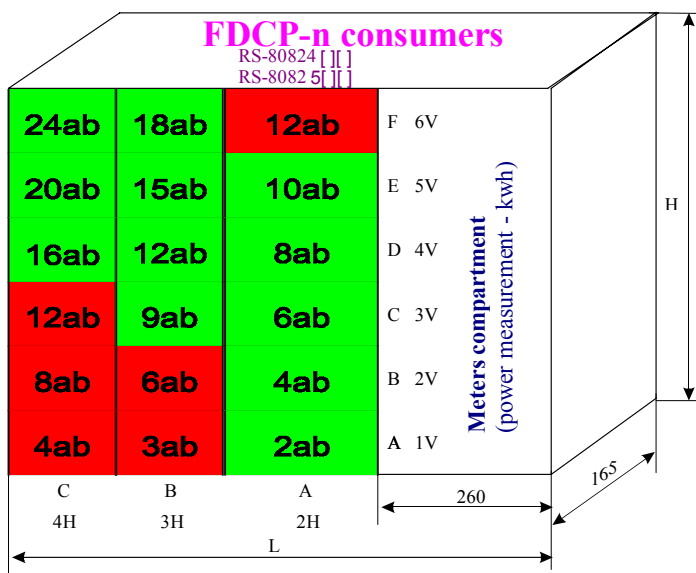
FDCP-n consumers

RS-80824 [ ][ ]
RS-80825 [ ][ ]

| 24ab | 18ab | 12ab |
|---|---|---|
| 20ab | 15ab | 10ab |
| 16ab | 12ab | 8ab |
| 12ab | 9ab | 6ab |
| 8ab | 6ab | 4ab |
| 4ab | 3ab | 2ab |

F 6V
E 5V
D 4V
C 3V
B 2V
A 1V

Meters compartment
(power measurement - kwh)

C 4H
B 3H
A 2H

260

165

H

L